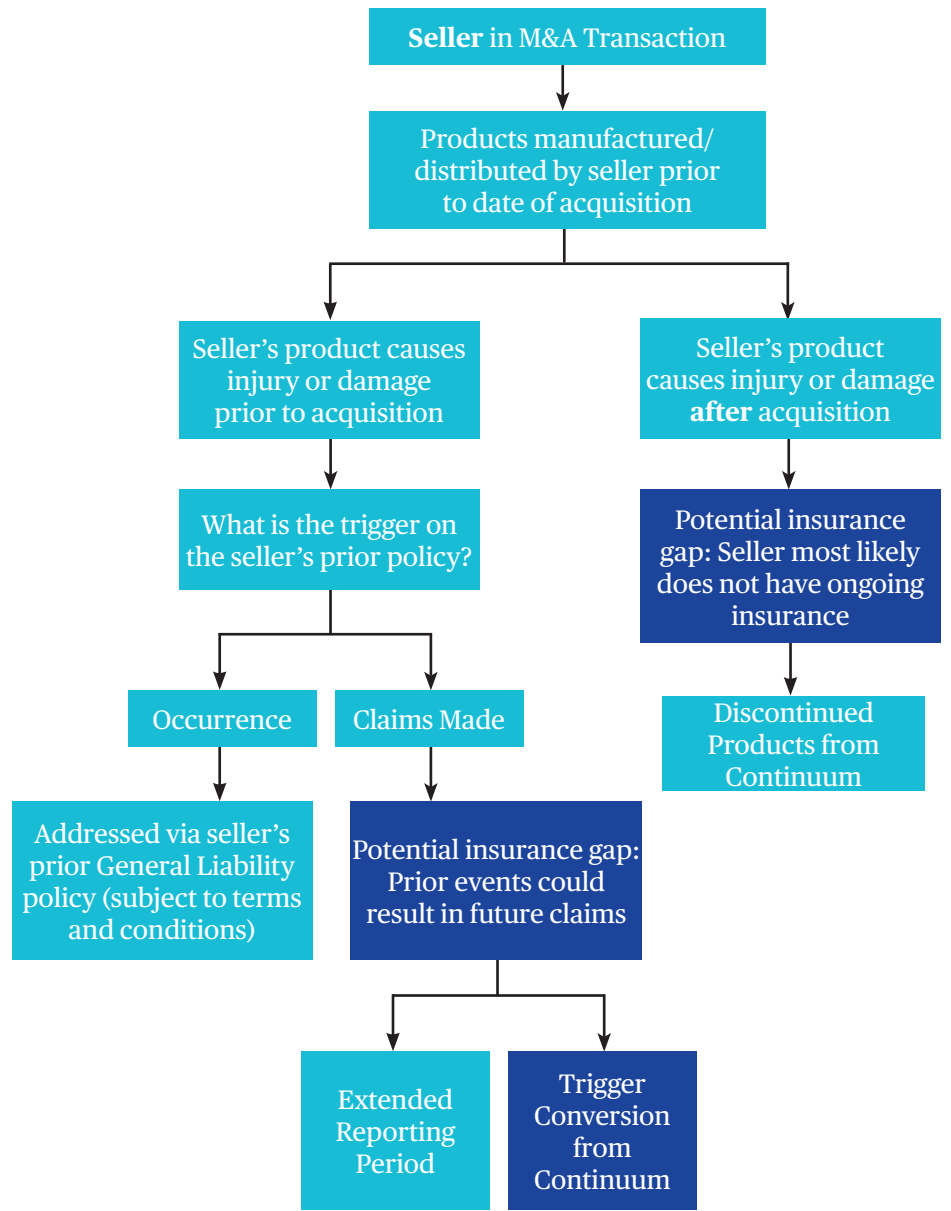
Seller in M&A Transaction

Products manufactured/ distributed by seller prior to date of acquisition

Seller's product causes injury or damage prior to acquisition

Seller's product causes injury or damage after acquisition

What is the trigger on the seller's prior policy?

Potential insurance gap: Seller most likely does not have ongoing insurance

Occurrence

Claims Made

Discontinued Products from Continuum

Addressed via seller's prior General Liability policy (subject to terms and conditions)

Potential insurance gap: Prior events could result in future claims

Extended Reporting Period

Trigger Conversion from Continuum